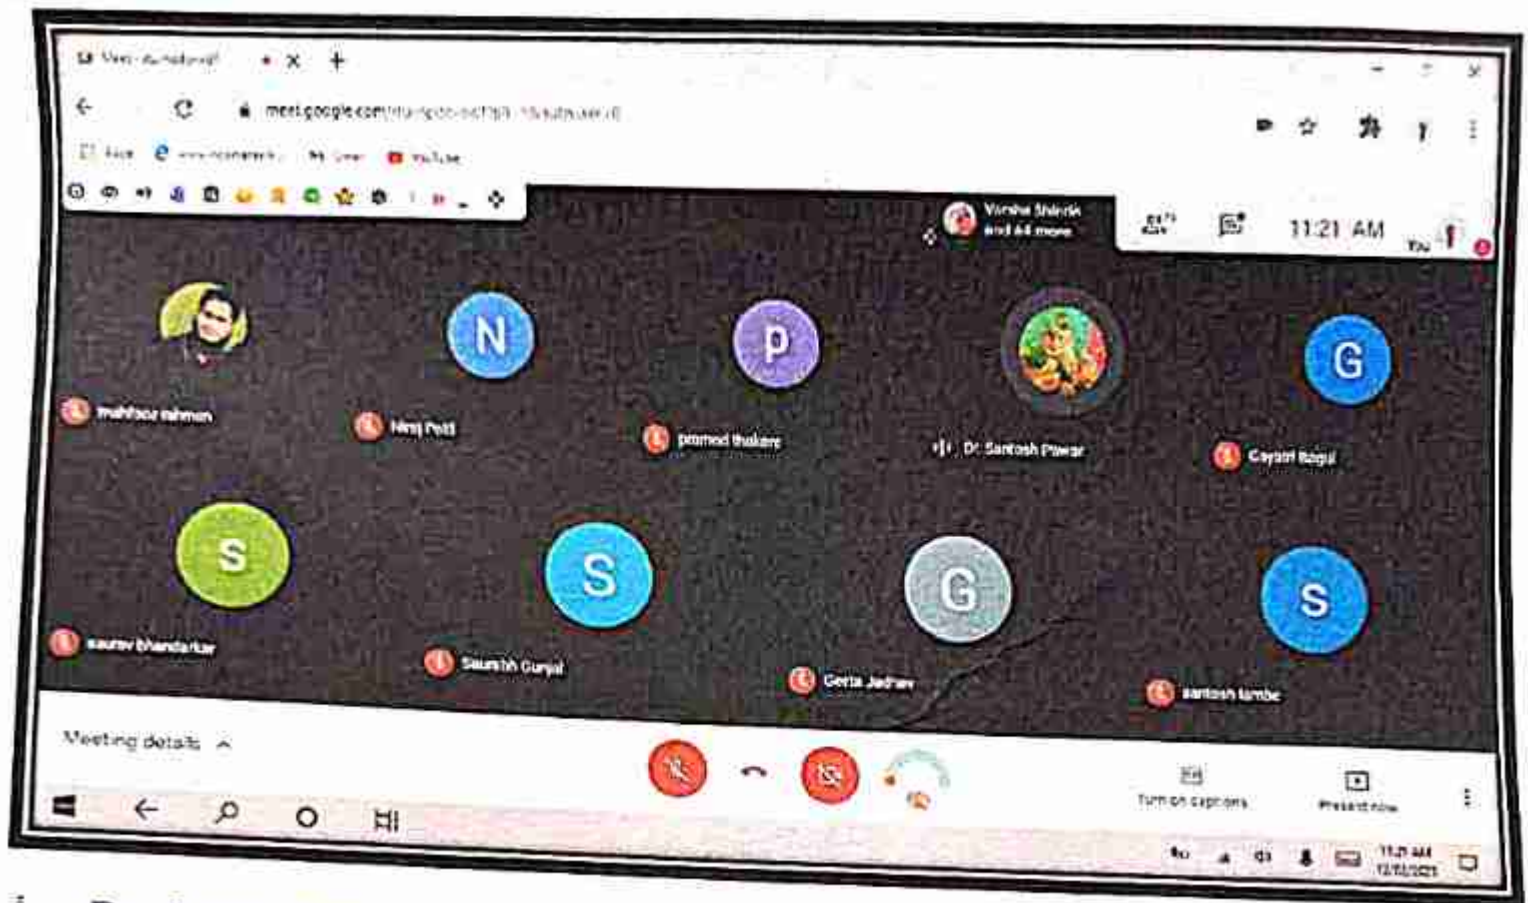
Meet - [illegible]

meet.google.com/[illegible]

Apps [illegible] YouTube

Varsha Shinde and 44 more

11:21 AM

You

N

p

G

mahfooz rahman

Niraj Patil

pramod thakare

Dr. Santosh Pawar

Gayatri Bagul

S

S

G

S

saurav bhandarkar

Saurabh Gunjal

Geeta Jadhav

santosh lambe

Meeting details

Turn on captions

Present now

11:21 AM
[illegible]